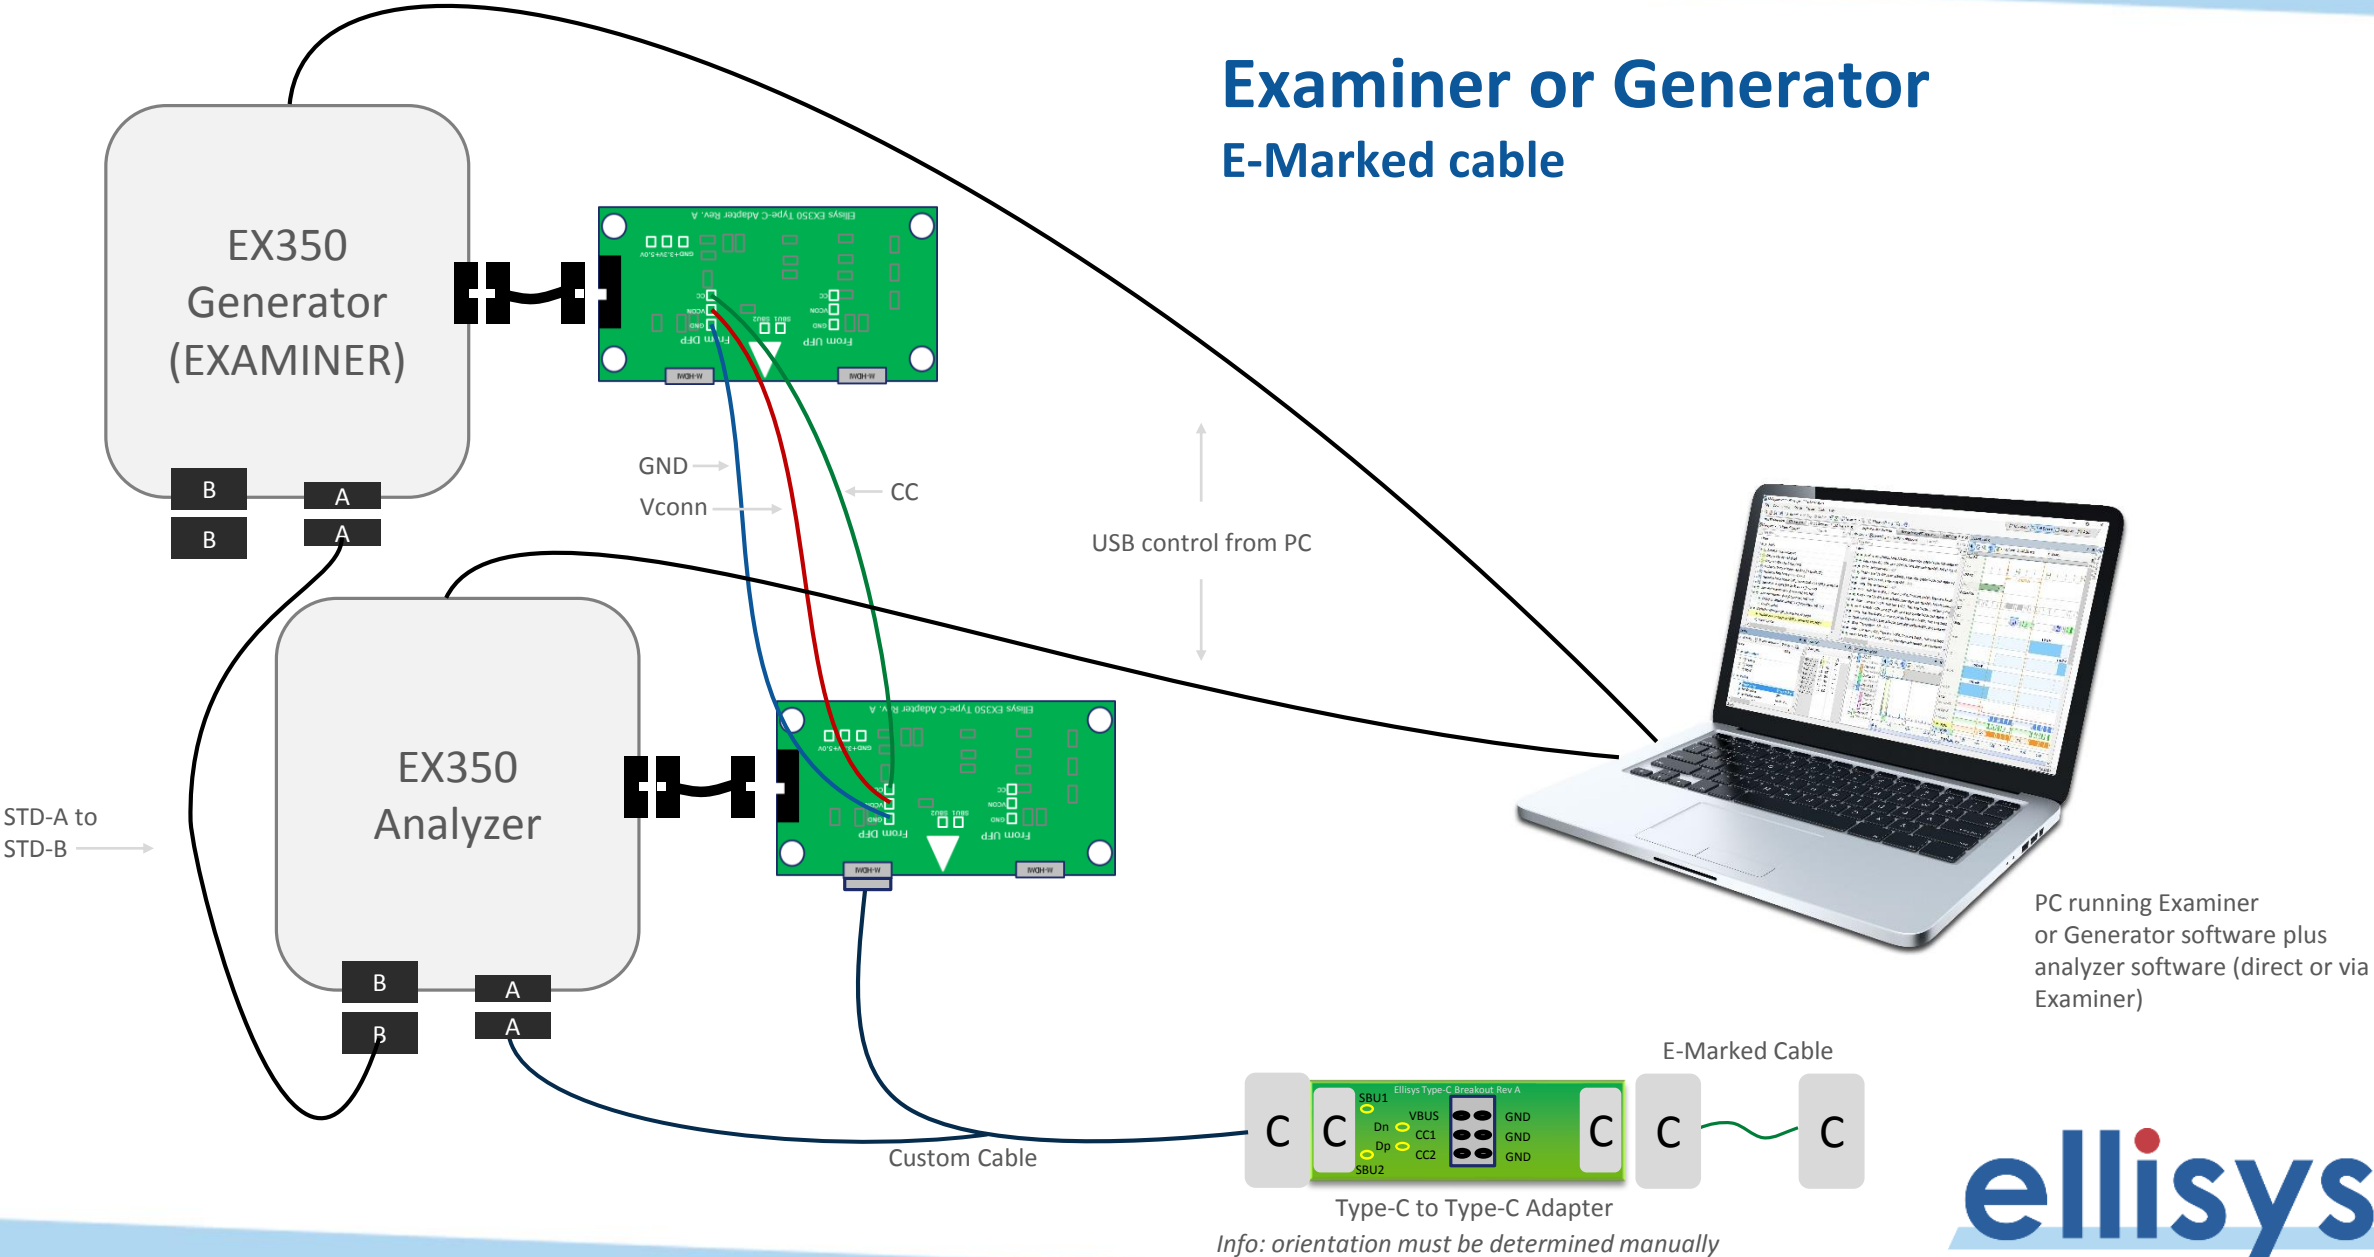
Examiner or Generator
E-Marked cable

EX350
Generator
(EXAMINER)

B
B
A
A

GND
Vconn
CC

USB control from PC

EX350
Analyzer

STD-A to
STD-B

B
B
A
A

PC running Examiner or Generator software plus analyzer software (direct or via Examiner)

E-Marked Cable

C C C C C

SBU1
Dn
Dp
SBU2
VBUS
CC1
CC2
GND
GND
GND

Custom Cable

Type-C to Type-C Adapter
Info: orientation must be determined manually

ellisys